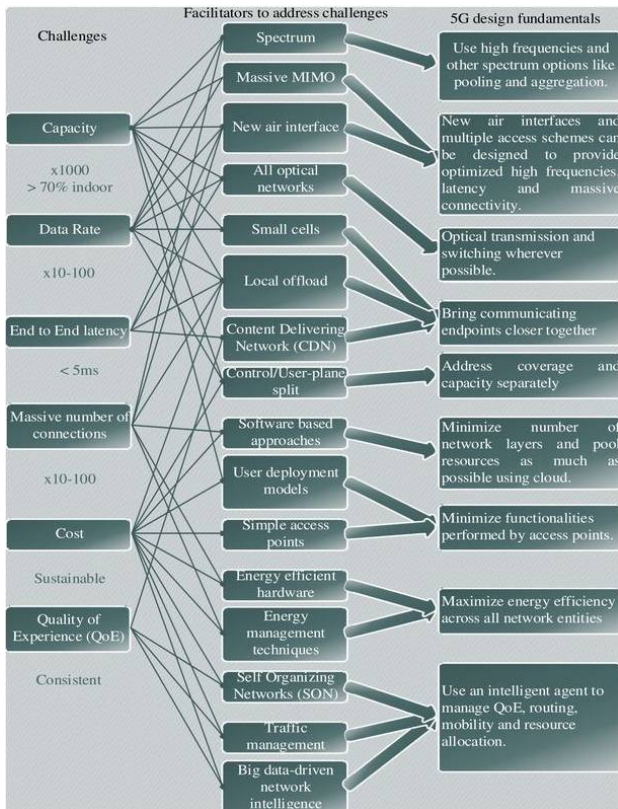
Challenges

Facilitators to address challenges

5G design fundamentals

Capacity

x1000
> 70% indoor

Data Rate

x10-100

End to End latency

< 5ms

Massive number of connections

x10-100

Cost

Sustainable

Quality of Experience (QoE)

Consistent

Spectrum

Massive MIMO

New air interface

All optical networks

Small cells

Local offload

Content Delivering Network (CDN)

Control/User-plane split

Software based approaches

User deployment models

Simple access points

Energy efficient hardware

Energy management techniques

Self Organizing Networks (SON)

Traffic management

Big data-driven network intelligence

Use high frequencies and other spectrum options like pooling and aggregation.

New air interfaces and multiple access schemes can be designed to provide optimized high frequencies, latency and massive connectivity.

Optical transmission and switching wherever possible.

Bring communicating endpoints closer together

Address coverage and capacity separately

Minimize number of network layers and pool resources as much as possible using cloud.

Minimize functionalities performed by access points.

Maximize energy efficiency across all network entities

Use an intelligent agent to manage QoE, routing, mobility and resource allocation.